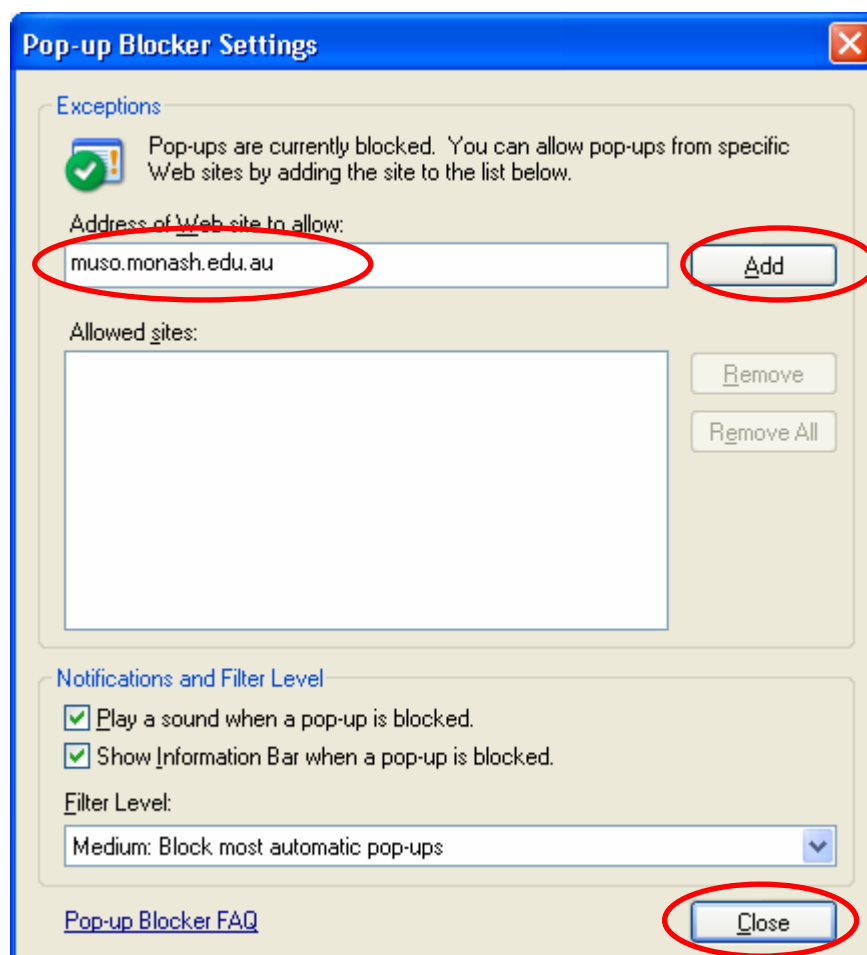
Pop-up Blocker Settings

Exceptions

Pop-ups are currently blocked. You can allow pop-ups from specific Web sites by adding the site to the list below.

Address of Web site to allow:

muso.monash.edu.au

Add

Allowed sites:

Remove

Remove All

Notifications and Filter Level

Play a sound when a pop-up is blocked.

Show Information Bar when a pop-up is blocked.

Filter Level:

Medium: Block most automatic pop-ups

Pop-up Blocker FAQ

Close